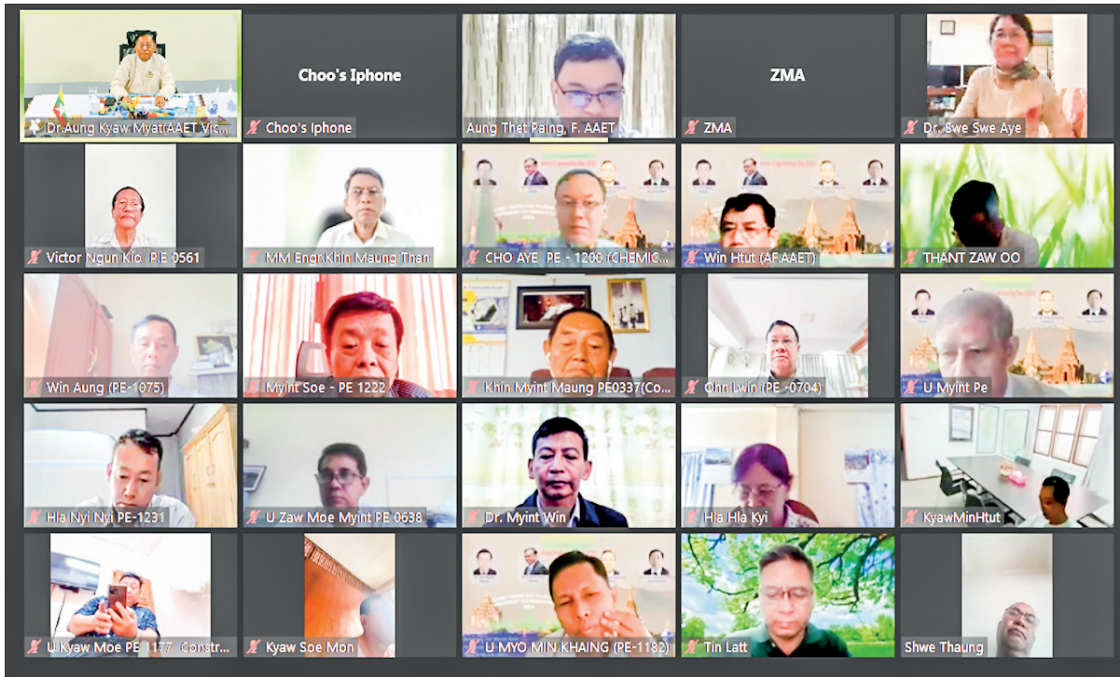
Dr Aung Kyaw Myat(AAET Vic...

Choo's Iphone

Choo's Iphone

Aung Thet Paing, F. AAET

ZMA

ZMA

Dr. Swe Swe Aye

Victor Ngun Kio PE 0561

MM Engr Khin Maung Than

CHO AYE PE - 1200 (CHEMIC...

Win Htut (AF.AAET)

THANT ZAW OO

Win Aung (PE-1075)

Myint Soe - PE 1222

Khin Myint Maung PE0337(Co...

Chn Lwin (PE -0704)

U Myint Pe

Hla Nyi Nyi PE-1231

U Zaw Moe Myint PE 0638

Dr. Myint Win

Hla Hla Kyi

KyawMinHtut

U Kyaw Moe PE 1177 Constr...

Kyaw Soe Mon

U MYO MIN KHAING (PE-1182)

Tin Latt

Shwe Thaung